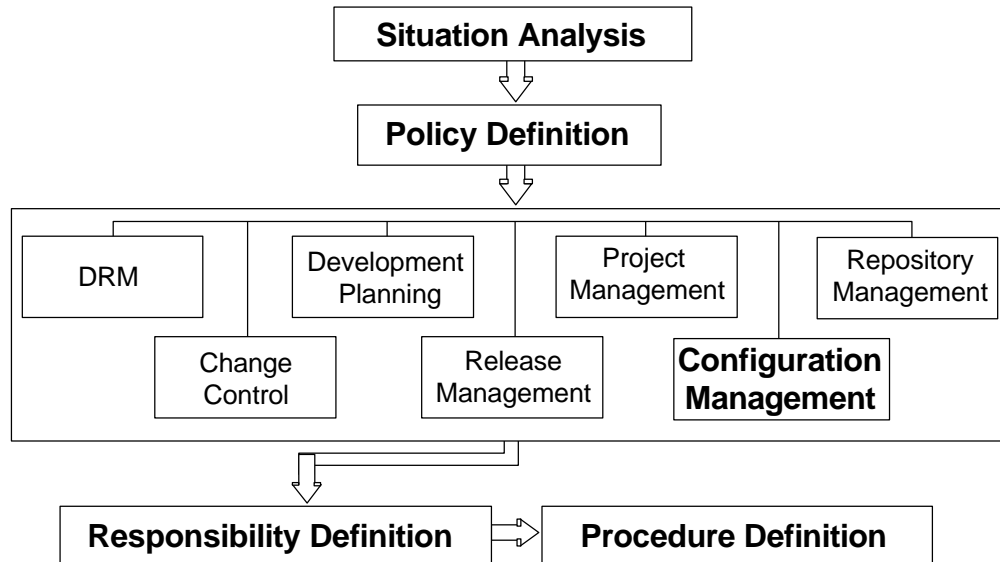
Situation Analysis

Policy Definition

DRM

Development Planning

Project Management

Repository Management

Change Control

Release Management

Configuration Management

Responsibility Definition

Procedure Definition